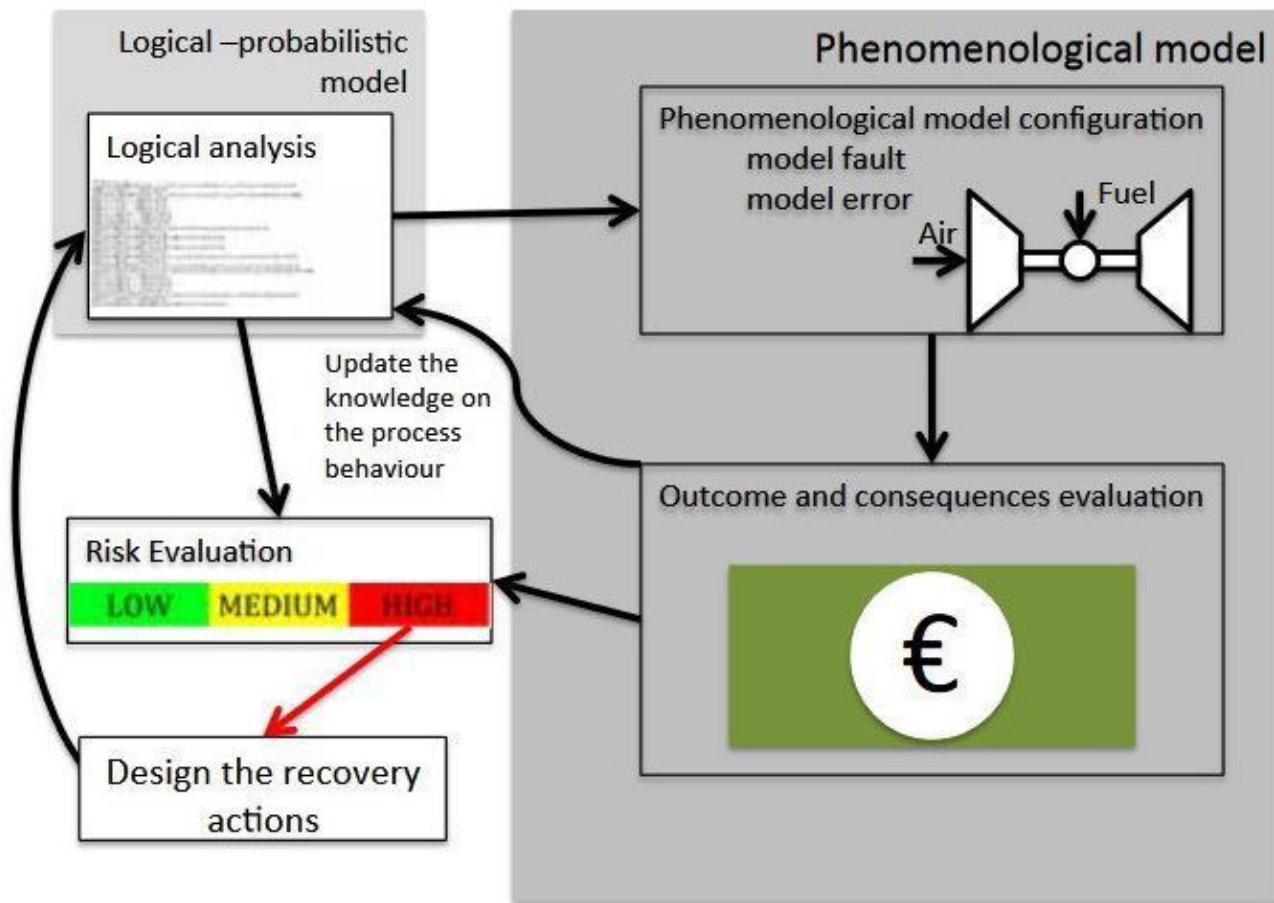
Logical –probabilistic model

Logical analysis

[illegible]

Phenomenological model

Phenomenological model configuration
model fault
model error

Air

Fuel

Update the knowledge on the process behaviour

Outcome and consequences evaluation

€

Risk Evaluation

LOW

MEDIUM

HIGH

Design the recovery actions